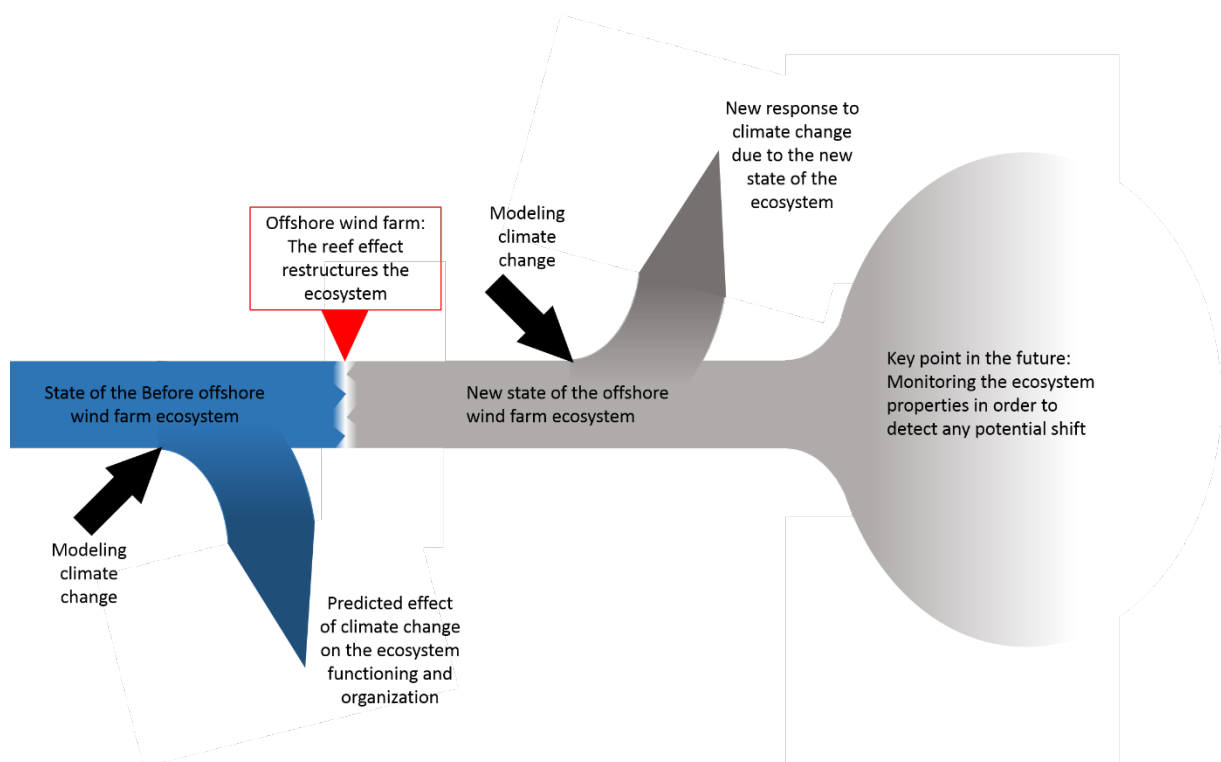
New response to climate change due to the new state of the ecosystem

Offshore wind farm: The reef effect restructures the ecosystem

Modeling climate change

State of the Before offshore wind farm ecosystem

New state of the offshore wind farm ecosystem

Key point in the future: Monitoring the ecosystem properties in order to detect any potential shift

Modeling climate change

Predicted effect of climate change on the ecosystem functioning and organization